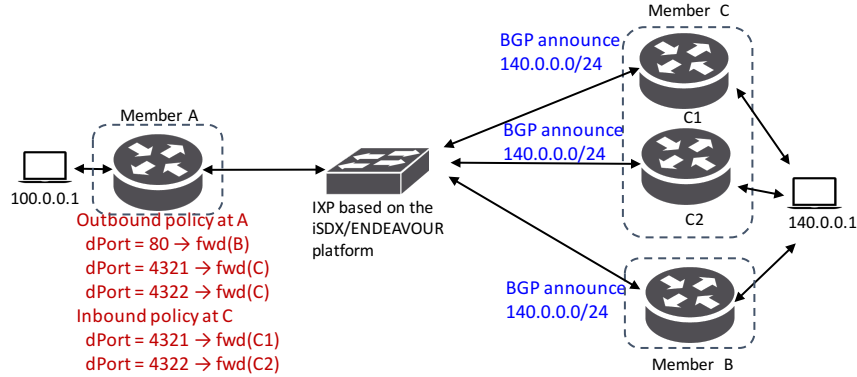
Member C

BGP announce
140.0.0.0/24

C1

BGP announce
140.0.0.0/24

Member A

100.0.0.1

IXP based on the iSDX/ENDEAVOUR platform

C2

140.0.0.1

Outbound policy at A
dPort = 80 → fwd(B)
dPort = 4321 → fwd(C)
dPort = 4322 → fwd(C)
Inbound policy at C
dPort = 4321 → fwd(C1)
dPort = 4322 → fwd(C2)

BGP announce
140.0.0.0/24

Member B